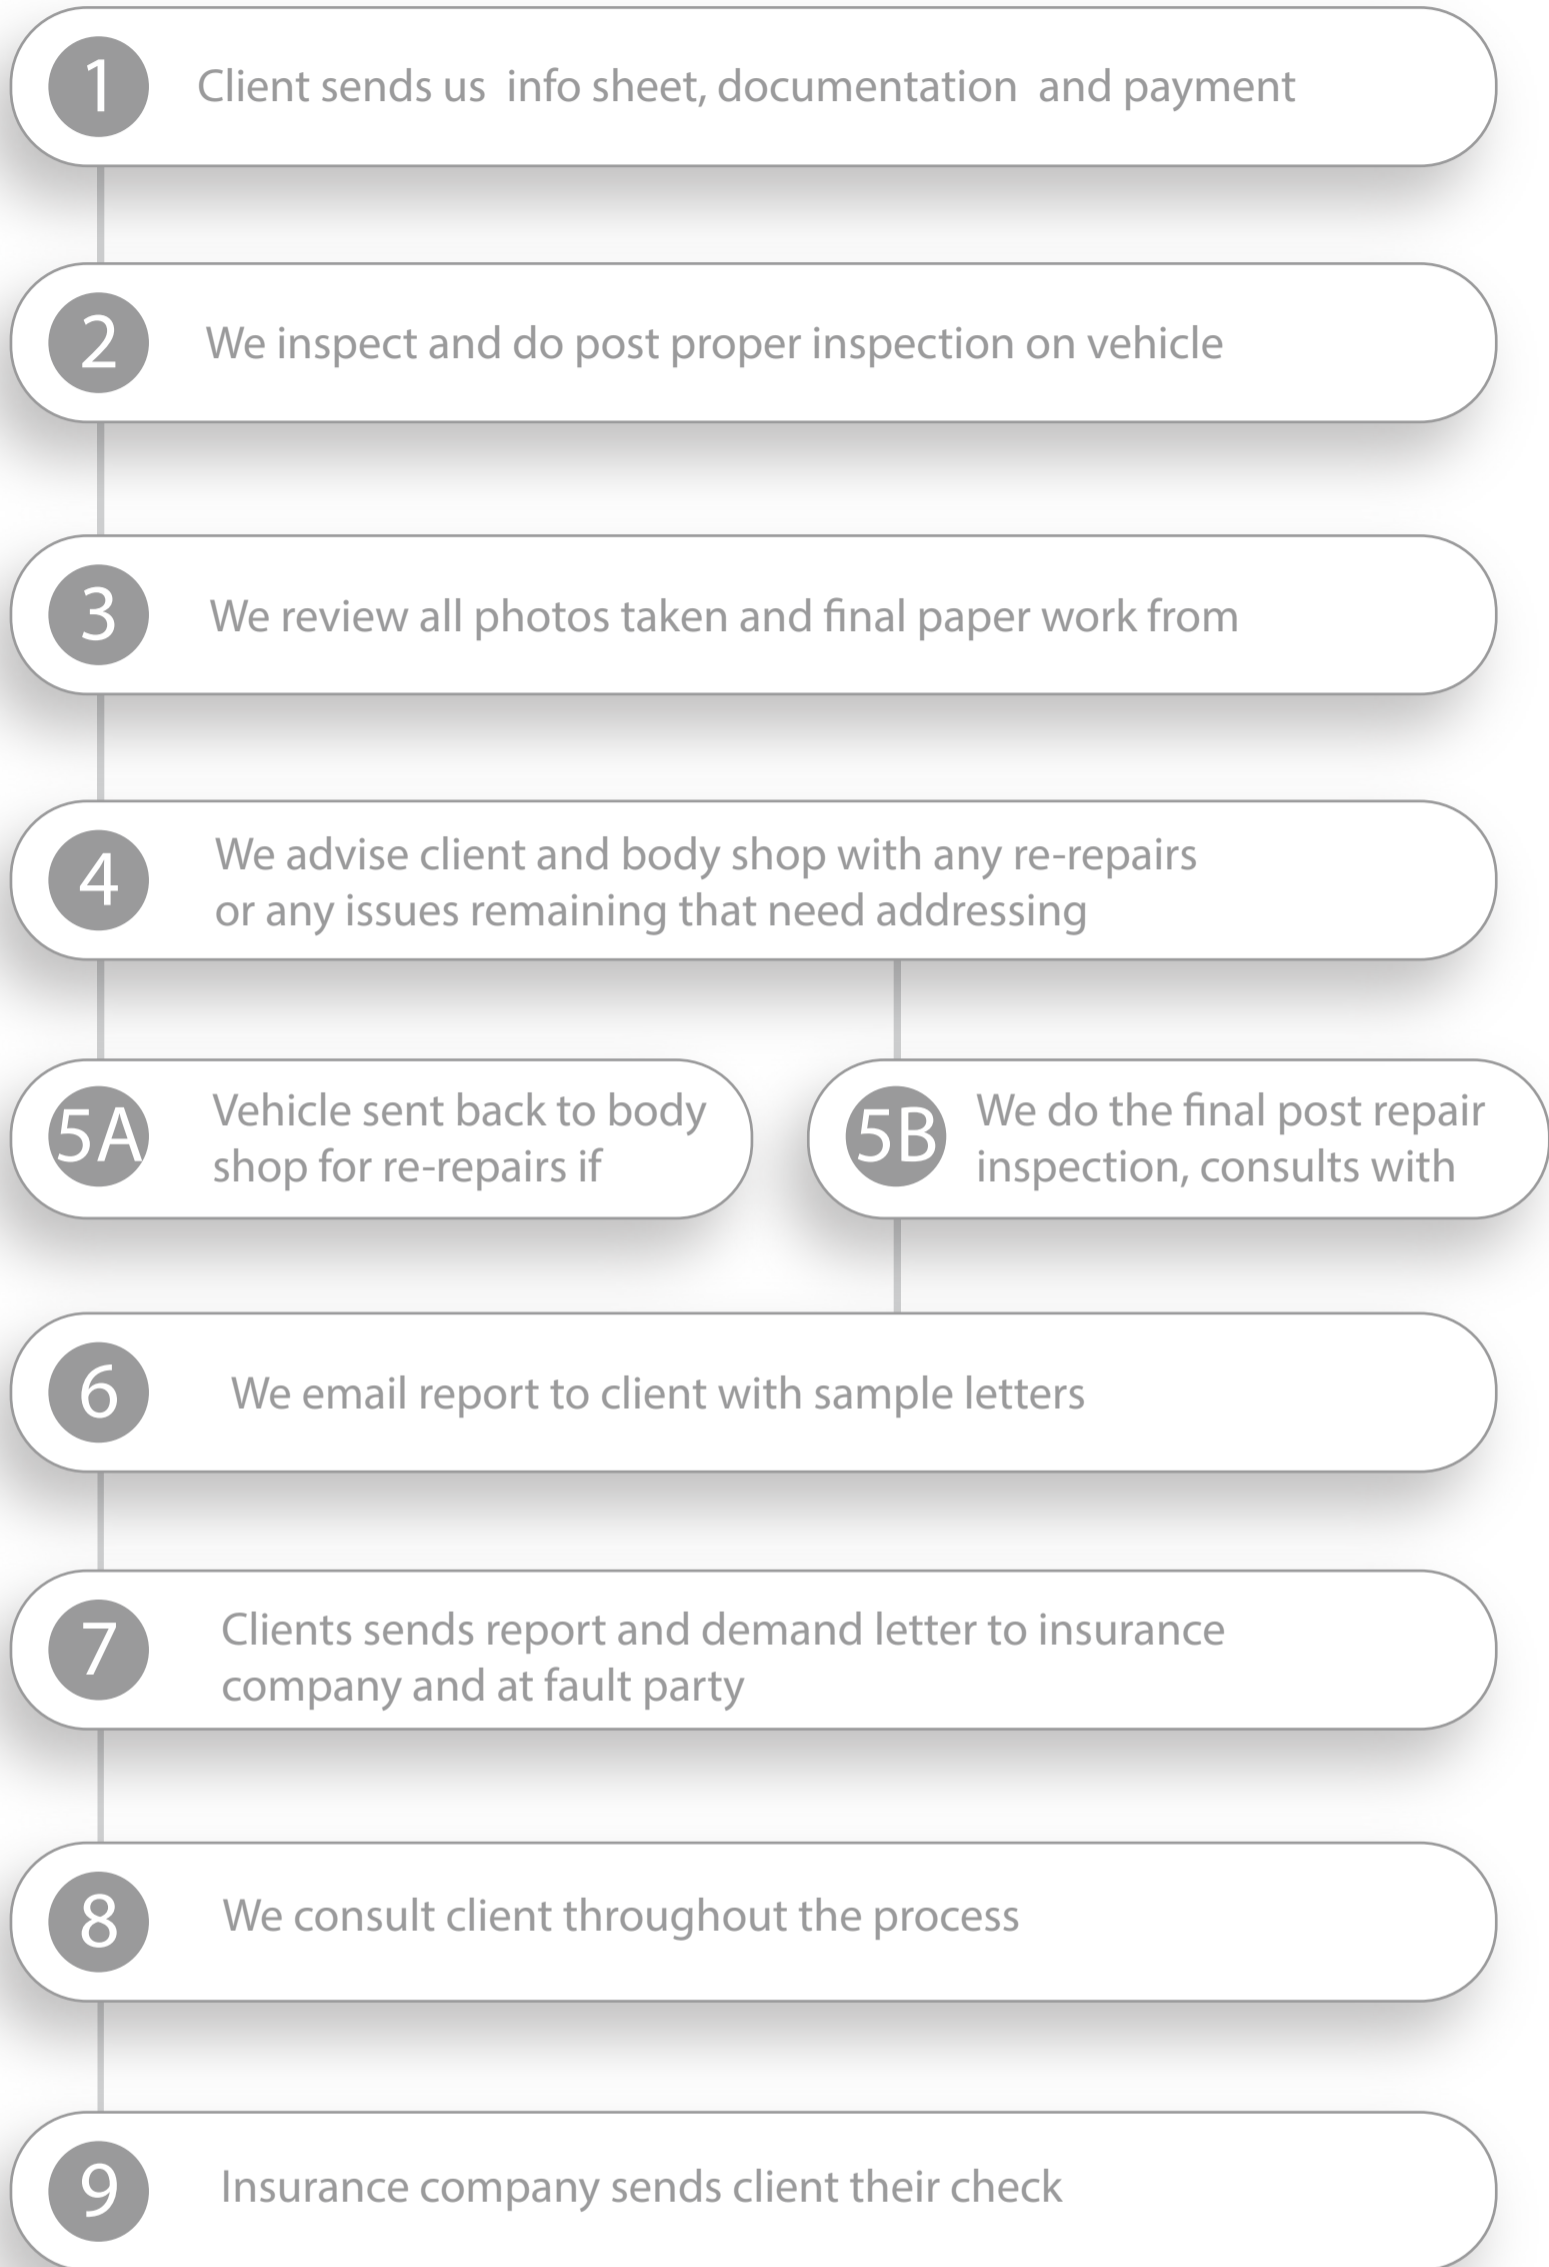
1 Client sends us info sheet, documentation and payment

2 We inspect and do post proper inspection on vehicle

3 We review all photos taken and final paper work from

4 We advise client and body shop with any re-repairs or any issues remaining that need addressing

5A Vehicle sent back to body shop for re-repairs if

5B We do the final post repair inspection, consults with

6 We email report to client with sample letters

7 Clients sends report and demand letter to insurance company and at fault party

8 We consult client throughout the process

9 Insurance company sends client their check